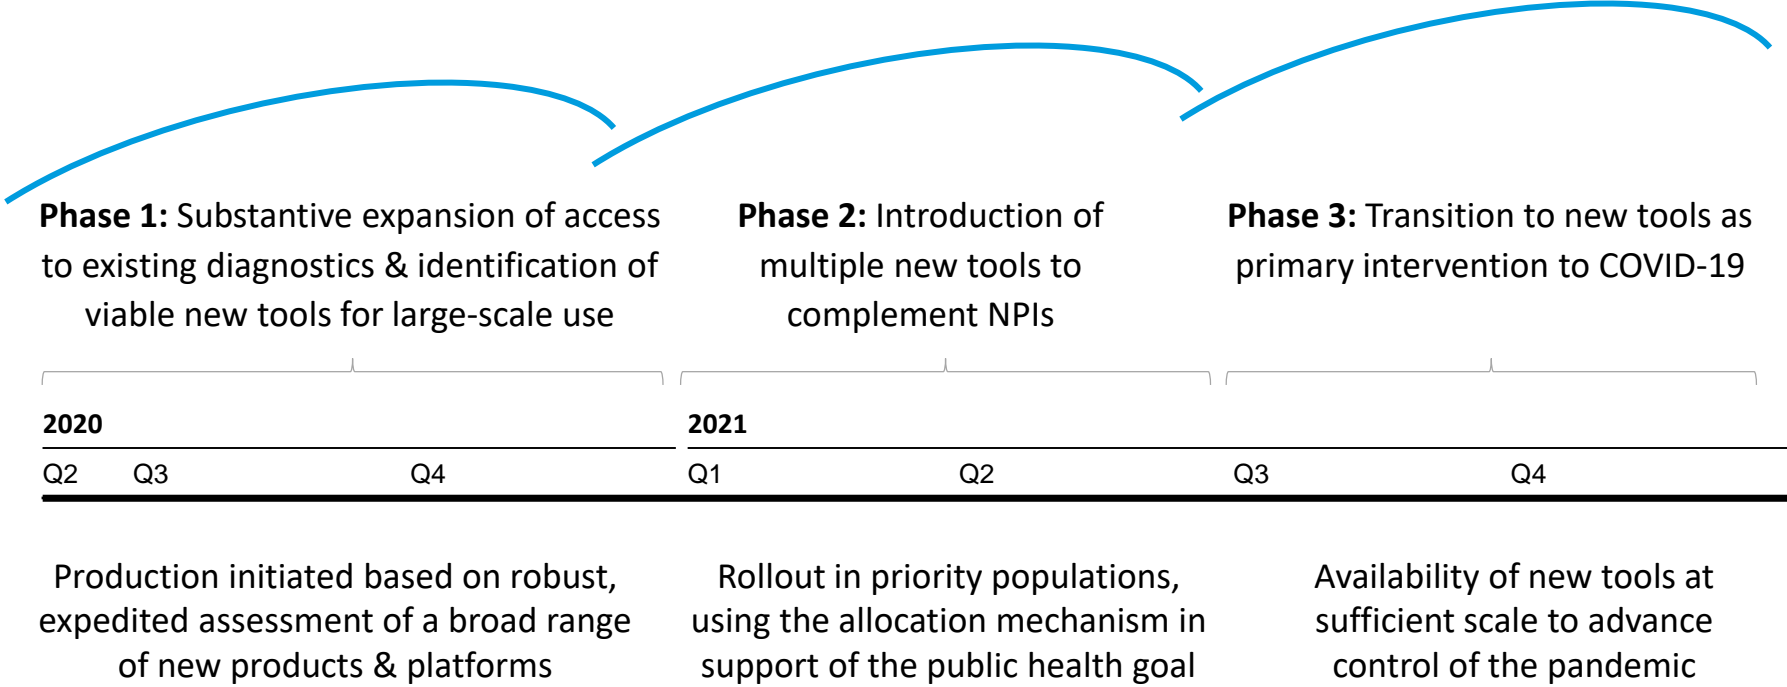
**Phase 1:** Substantive expansion of access to existing diagnostics & identification of viable new tools for large-scale use

**Phase 2:** Introduction of multiple new tools to complement NPIs

**Phase 3:** Transition to new tools as primary intervention to COVID-19

**2020**

Q2 Q3 Q4

**2021**

Q1 Q2 Q3 Q4

Production initiated based on robust, expedited assessment of a broad range of new products & platforms

Rollout in priority populations, using the allocation mechanism in support of the public health goal

Availability of new tools at sufficient scale to advance control of the pandemic